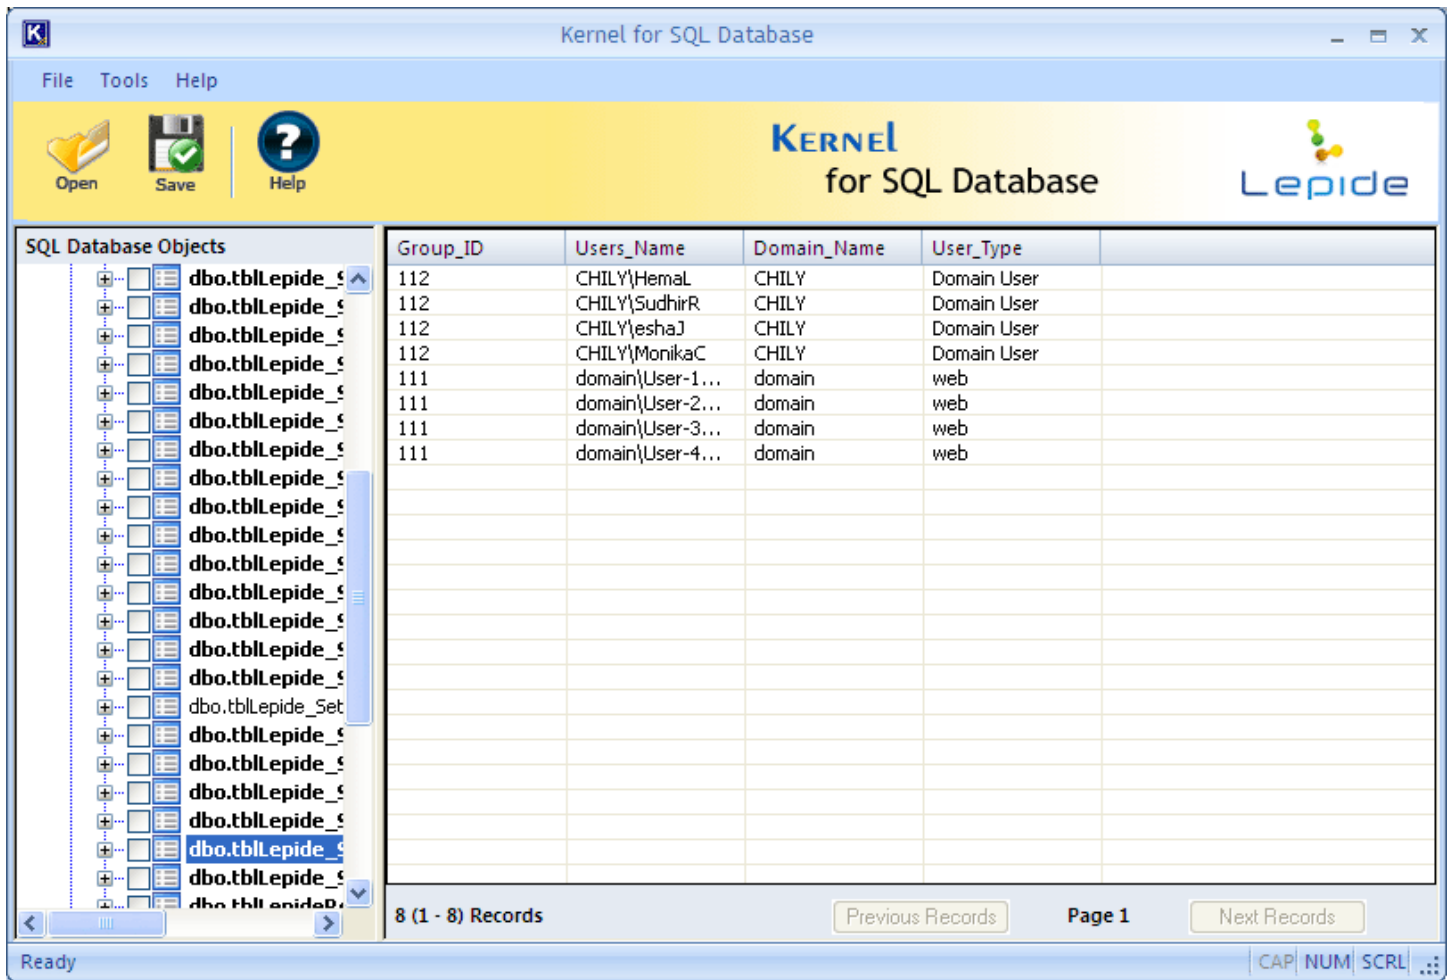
Kernel for SQL Database

File Tools Help

Open Save Help

KERNEL for SQL Database

Lepide

SQL Database Objects

dbo.tblLepide_S
dbo.tblLepide_S
dbo.tblLepide_S
dbo.tblLepide_S
dbo.tblLepide_S
dbo.tblLepide_S
dbo.tblLepide_S
dbo.tblLepide_S
dbo.tblLepide_S
dbo.tblLepide_S
dbo.tblLepide_S
dbo.tblLepide_S
dbo.tblLepide_S
dbo.tblLepide_S
dbo.tblLepide_S
dbo.tblLepide_Set
dbo.tblLepide_S
dbo.tblLepide_S
dbo.tblLepide_S
dbo.tblLepide_S
dbo.tblLepide_S
dbo.tblLepide_S
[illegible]

| Group_ID | Users_Name | Domain_Name | User_Type |
|---|---|---|---|
| 112 | CHILY\HemaL | CHILY | Domain User |
| 112 | CHILY\SudhirR | CHILY | Domain User |
| 112 | CHILY\eshaJ | CHILY | Domain User |
| 112 | CHILY\MonikaC | CHILY | Domain User |
| 111 | domain\User-1... | domain | web |
| 111 | domain\User-2... | domain | web |
| 111 | domain\User-3... | domain | web |
| 111 | domain\User-4... | domain | web |

8 (1 - 8) Records Previous Records Page 1 Next Records

Ready CAP NUM SCRL